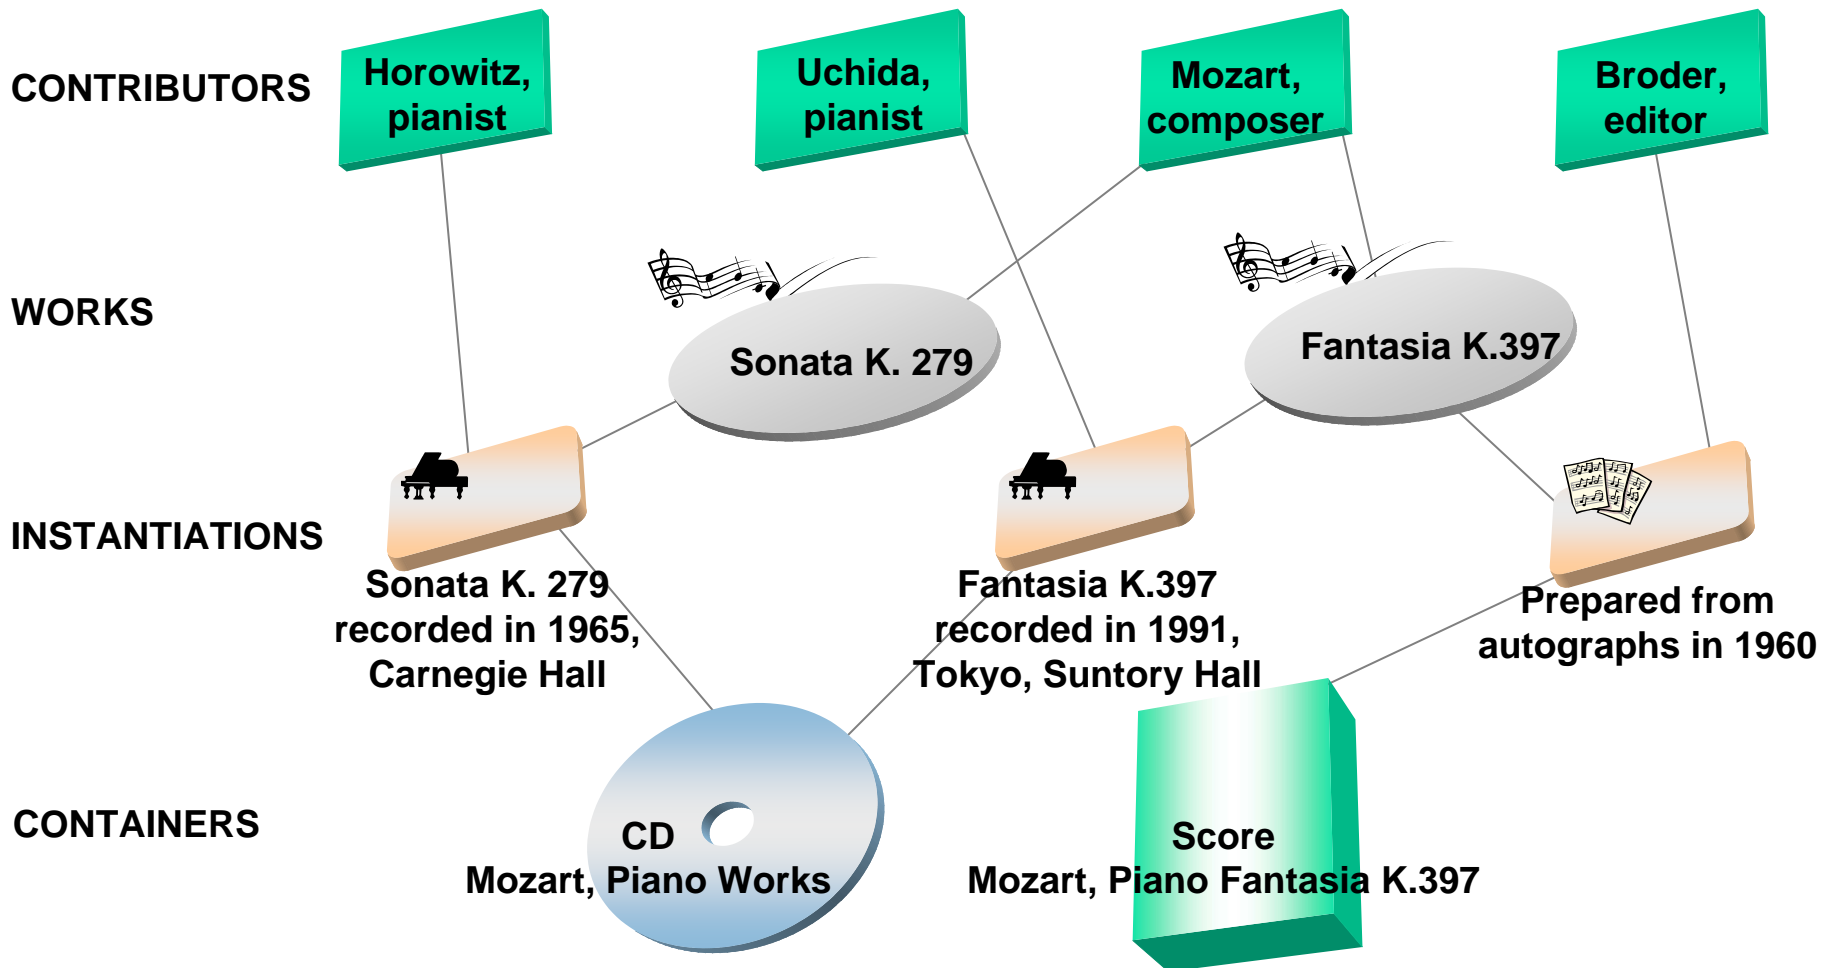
CONTRIBUTORS

Horowitz, pianist

Uchida, pianist

Mozart, composer

Broder, editor

WORKS

Sonata K. 279

Fantasia K.397

INSTANTIATIONS

Sonata K. 279 recorded in 1965, Carnegie Hall

Fantasia K.397 recorded in 1991, Tokyo, Suntory Hall

Prepared from autographs in 1960

CONTAINERS

CD
Mozart, Piano Works

Score
Mozart, Piano Fantasia K.397